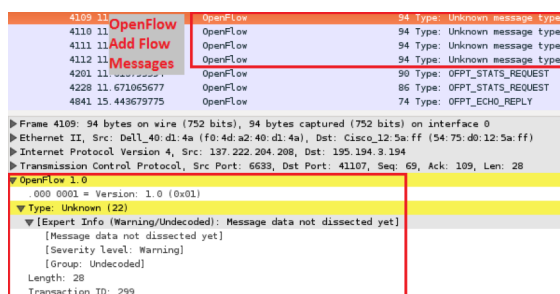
4109 11 OpenFlow 94 Type: Unknown message type
4110 11 OpenFlow 94 Type: Unknown message type
4111 11 OpenFlow 94 Type: Unknown message type
4112 11 OpenFlow 94 Type: Unknown message type
4201 11 OpenFlow 90 Type: OFPT_STATS_REQUEST
4228 11.671065677 OpenFlow 86 Type: OFPT_STATS_REQUEST
4841 15.443679775 OpenFlow 74 Type: OFPT_ECHO_REPLY

OpenFlow Add Flow Messages

Frame 4109: 94 bytes on wire (752 bits), 94 bytes captured (752 bits) on interface 0
Ethernet II, Src: Dell_40:d1:4a (f0:4d:a2:40:d1:4a), Dst: Cisco_12:5a:ff (54:75:d0:12:5a:ff)
Internet Protocol Version 4, Src: 137.222.204.208, Dst: 195.194.3.194
Transmission Control Protocol, Src Port: 6633, Dst Port: 41107, Seq: 69, Ack: 109, Len: 28
OpenFlow 1.0
.000 0001 = Version: 1.0 (0x01)
Type: Unknown (22)
[Expert Info (Warning/Undecoded): Message data not dissected yet]
[Message data not dissected yet]
[Severity level: Warning]
[Group: Undecoded]
Length: 28
Transaction ID: 299